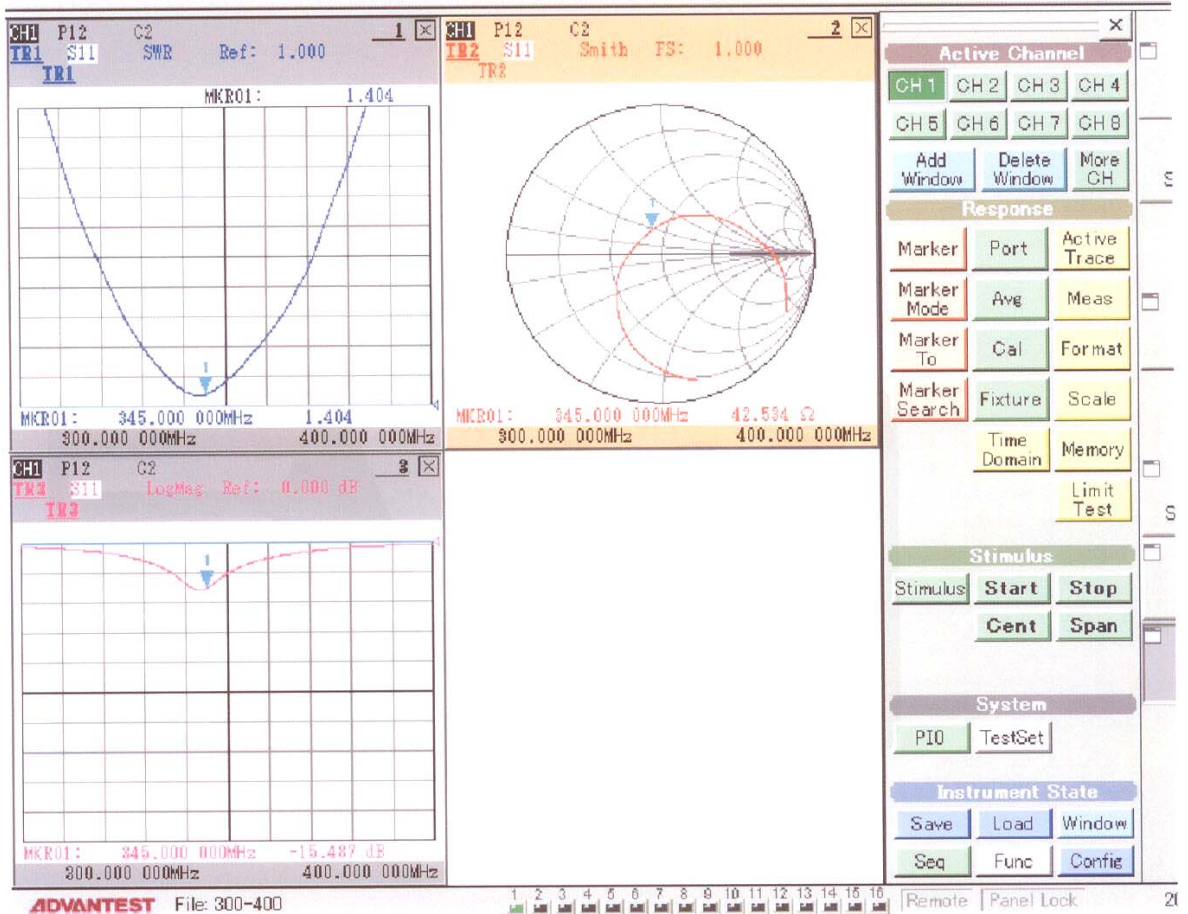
CH1 P12 C2 1 ☒
TR1 S11 SWR Ref: 1.000
TR1
MKR01: 1.404
MKR01: 345.000 000MHz 1.404
300.000 000MHz 400.000 000MHz

CH1 P12 C2 2 ☒
TR2 S11 Smith FS: 1.000
TR2
MKR01: 345.000 000MHz 42.534 Ω
300.000 000MHz 400.000 000MHz

CH1 P12 C2 3 ☒
TR3 S11 LogMag Ref: 0.000 dB
TR3
MKR01: 345.000 000MHz -15.487 dB
300.000 000MHz 400.000 000MHz

×
Active Channel
CH 1 CH 2 CH 3 CH 4
CH 5 CH 6 CH 7 CH 8
Add Window
Delete Window
More CH
Response
Marker
Port
Active Trace
Marker Mode
Avg
Meas
Marker To
Cal
Format
Marker Search
Fixture
Scale
Time Domain
Memory
Limit Test
Stimulus
Stimulus
Start
Stop
Cent
Span
System
PIO
TestSet
Instrument State
Save
Load
Window
Seq
Func
Config

ADVANTEST File: 300-400
1 2 3 4 5 6 7 8 9 10 11 12 13 14 15 16
Remote
Panel Lock
20